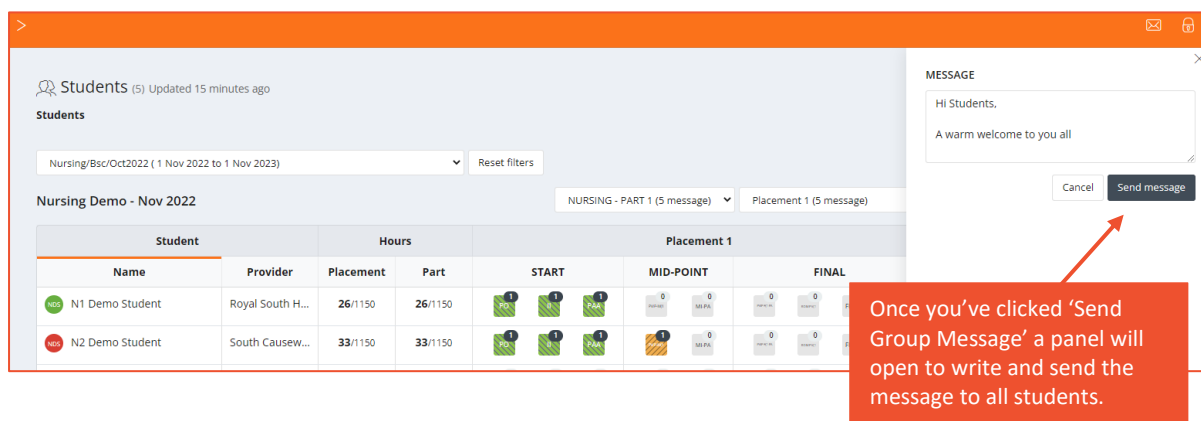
>

Students (5) Updated 15 minutes ago

Students

Nursing/Bsc/Oct2022 ( 1 Nov 2022 to 1 Nov 2023)

Reset filters

Nursing Demo - Nov 2022

NURSING - PART 1 (5 message)

Placement 1 (5 message)

| Student | | Hours | | Placement 1 | | |
|---|---|---|---|---|---|---|
| Name | Provider | Placement | Part | START | MID-POINT | FINAL |
| NDS N1 Demo Student | Royal South H... | 26/1150 | 26/1150 | PD 1 1 PAA 1 | 0 MI-PA 0 | 0 0 |
| NDS N2 Demo Student | South Causew... | 33/1150 | 33/1150 | PD 1 1 PAA 1 | 1 MI-PA 0 | 0 0 |

MESSAGE

Hi Students,

A warm welcome to you all

Cancel

Send message

Once you've clicked 'Send Group Message' a panel will open to write and send the message to all students.